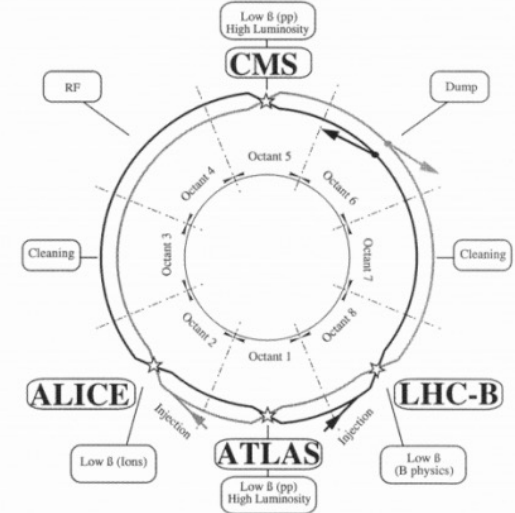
Low ß (pp)
High Luminosity

CMS

RF

Dump

Octant 5

Octant 4

Octant 6

Octant 3

Octant 7

Cleaning

Cleaning

Octant 2

Octant 8

Octant 1

ALICE

LHC-B

Injection

Injection

ATLAS

Low ß (Ions)

Low ß
(B physics)

Low ß (pp)
High Luminosity